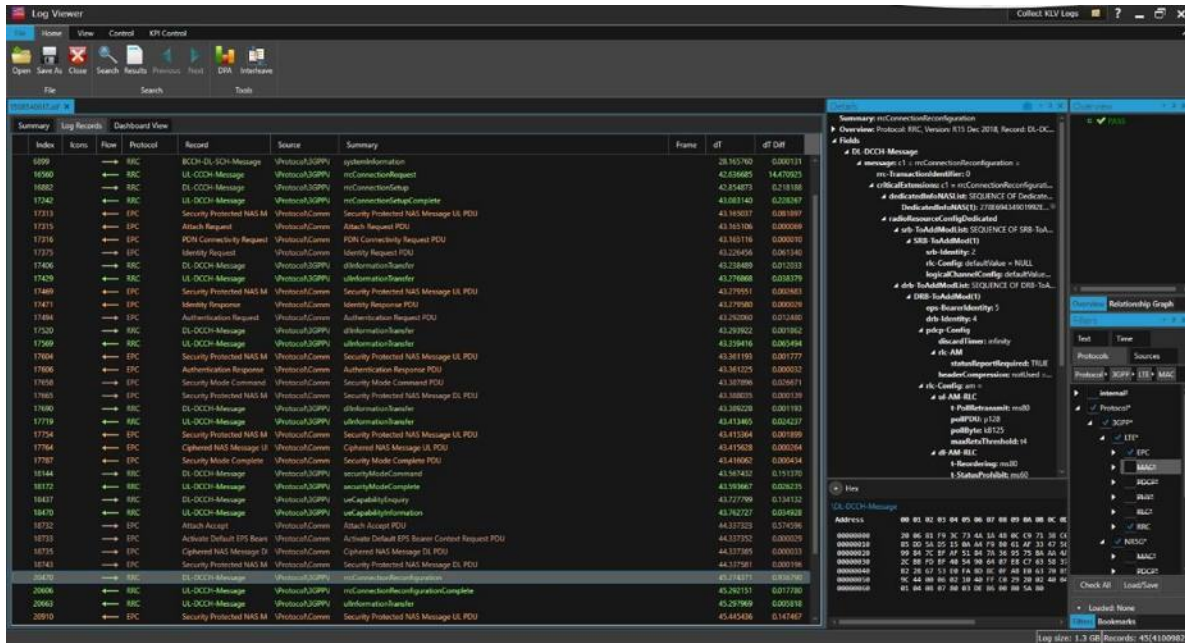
Log Viewer

Collect KLV Logs ? _ ☐ ✕

File Home View Control KPI Control

Open Save As Close Search Results Previous Next DPA Interleave

File Search Tools

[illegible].saf ✕

Summary Log Records Dashboard View

| Index | Icons | Flow | Protocol | Record | Source | Summary | Frame | dT | dT Diff |
|---|---|---|---|---|---|---|---|---|---|
| 6899 | | ← | RRC | BCCH-DL-SCH-Message | \Protocol\3GPP\ | systemInformation | | 28.165760 | 0.000131 |
| 16560 | | → | RRC | UL-CCCH-Message | \Protocol\3GPP\ | rrcConnectionRequest | | 42.636685 | 14.470925 |
| 16882 | | ← | RRC | DL-CCCH-Message | \Protocol\3GPP\ | rrcConnectionSetup | | 42.854873 | 0.218188 |
| 17242 | | → | RRC | UL-DCCH-Message | \Protocol\3GPP\ | rrcConnectionSetupComplete | | 43.083140 | 0.228267 |
| 17313 | | → | EPC | Security Protected NAS M | \Protocol\Comm | Security Protected NAS Message UL PDU | | 43.165037 | 0.081897 |
| 17315 | | → | EPC | Attach Request | \Protocol\Comm | Attach Request PDU | | 43.165106 | 0.000069 |
| 17316 | | → | EPC | PDN Connectivity Request | \Protocol\Comm | PDN Connectivity Request PDU | | 43.165116 | 0.000010 |
| 17375 | | ← | EPC | Identity Request | \Protocol\Comm | Identity Request PDU | | 43.226456 | 0.061340 |
| 17406 | | ← | RRC | DL-DCCH-Message | \Protocol\3GPP\ | dlInformationTransfer | | 43.238489 | 0.012033 |
| 17429 | | → | RRC | UL-DCCH-Message | \Protocol\3GPP\ | ulInformationTransfer | | 43.276868 | 0.038379 |
| 17469 | | → | EPC | Security Protected NAS M | \Protocol\Comm | Security Protected NAS Message UL PDU | | 43.279551 | 0.002683 |
| 17471 | | → | EPC | Identity Response | \Protocol\Comm | Identity Response PDU | | 43.279580 | 0.000029 |
| 17494 | | ← | EPC | Authentication Request | \Protocol\Comm | Authentication Request PDU | | 43.292060 | 0.012480 |
| 17520 | | ← | RRC | DL-DCCH-Message | \Protocol\3GPP\ | dlInformationTransfer | | 43.293922 | 0.001862 |
| 17569 | | → | RRC | UL-DCCH-Message | \Protocol\3GPP\ | ulInformationTransfer | | 43.359416 | 0.065494 |
| 17604 | | → | EPC | Security Protected NAS M | \Protocol\Comm | Security Protected NAS Message UL PDU | | 43.361193 | 0.001777 |
| 17606 | | → | EPC | Authentication Response | \Protocol\Comm | Authentication Response PDU | | 43.361225 | 0.000032 |
| 17658 | | ← | EPC | Security Mode Command | \Protocol\Comm | Security Mode Command PDU | | 43.387896 | 0.026671 |
| 17665 | | ← | EPC | Security Protected NAS M | \Protocol\Comm | Security Protected NAS Message DL PDU | | 43.388035 | 0.000139 |
| 17690 | | ← | RRC | DL-DCCH-Message | \Protocol\3GPP\ | dlInformationTransfer | | 43.389228 | 0.001193 |
| 17719 | | → | RRC | UL-DCCH-Message | \Protocol\3GPP\ | ulInformationTransfer | | 43.413465 | 0.024237 |
| 17754 | | → | EPC | Security Protected NAS M | \Protocol\Comm | Security Protected NAS Message UL PDU | | 43.415364 | 0.001899 |
| 17764 | | → | EPC | Ciphered NAS Message UI | \Protocol\Comm | Ciphered NAS Message UL PDU | | 43.415628 | 0.000264 |
| 17787 | | → | EPC | Security Mode Complete | \Protocol\Comm | Security Mode Complete PDU | | 43.416062 | 0.000434 |
| 18144 | | ← | RRC | DL-DCCH-Message | \Protocol\3GPP\ | securityModeCommand | | 43.567432 | 0.151370 |
| 18172 | | → | RRC | UL-DCCH-Message | \Protocol\3GPP\ | securityModeComplete | | 43.593667 | 0.026235 |
| 18437 | | ← | RRC | DL-DCCH-Message | \Protocol\3GPP\ | ueCapabilityEnquiry | | 43.727799 | 0.134132 |
| 18470 | | → | RRC | UL-DCCH-Message | \Protocol\3GPP\ | ueCapabilityInformation | | 43.762727 | 0.034928 |
| 18732 | | ← | EPC | Attach Accept | \Protocol\Comm | Attach Accept PDU | | 44.337323 | 0.574596 |
| 18733 | | ← | EPC | Activate Default EPS Bearer | \Protocol\Comm | Activate Default EPS Bearer Context Request PDU | | 44.337352 | 0.000029 |
| 18735 | | ← | EPC | Ciphered NAS Message DI | \Protocol\Comm | Ciphered NAS Message DL PDU | | 44.337385 | 0.000033 |
| 18743 | | ← | EPC | Security Protected NAS M | \Protocol\Comm | Security Protected NAS Message DL PDU | | 44.337581 | 0.000196 |
| 20470 | | ← | RRC | DL-DCCH-Message | \Protocol\3GPP\ | rrcConnectionReconfiguration | | 45.274371 | 0.936790 |
| 20606 | | → | RRC | UL-DCCH-Message | \Protocol\3GPP\ | rrcConnectionReconfigurationComplete | | 45.292151 | 0.017780 |
| 20663 | | → | RRC | UL-DCCH-Message | \Protocol\3GPP\ | ulInformationTransfer | | 45.297969 | 0.005818 |
| 20910 | | → | EPC | Security Protected NAS M | \Protocol\Comm | Security Protected NAS Message UL PDU | | 45.445436 | 0.147467 |

Details

Summary: rrcConnectionReconfiguration
Overview: Protocol: RRC, Version: R15 Dec 2018, Record: DL-DC...
Fields
DL-DCCH-Message
message: c1 = rrcConnectionReconfiguration =
rrc-TransactionIdentifier: 0
criticalExtensions: c1 = rrcConnectionReconfigurati...
dedicatedInfoNASList: SEQUENCE OF Dedicate...
DedicatedInfoNAS(1): 27080694349019928...
radioResourceConfigDedicated
srb-ToAddModList: SEQUENCE OF SRB-ToA...
SRB-ToAddMod(1)
srb-Identity: 2
rlc-Config: defaultValue = NULL
logicalChannelConfig: defaultValue...
drb-ToAddModList: SEQUENCE OF DRB-ToA...
DRB-ToAddMod(1)
eps-BearerIdentity: 5
drb-Identity: 4
pdcp-Config
discardTimer: infinity
rlc-AM
statusReportRequired: TRUE
headerCompression: notUsed =...
rlc-Config: am =
ul-AM-RLC
t-PollRetransmit: ms80
pollPDU: p128
pollByte: kB125
maxRetxThreshold: t4
dl-AM-RLC
t-Reordering: ms80
t-StatusProhibit: ms60

Hex
DL-DCCH-Message
Address 00 01 02 03 04 05 06 07 08 09 0A 0B 0C 0D
00000000 20 06 83 F9 3C 73 4A 5A 48 0C C9 73 38 C0
00000010 B5 DD 5A D5 15 0A A4 F9 80 61 AF 33 47 5C
00000020 99 B4 7C BF AF 51 84 7A 36 05 75 8A AA A
00000030 2C 88 FD EF 48 54 90 64 07 E8 C7 63 58 3
00000040 82 26 67 53 E0 FA 03 0C 0F A0 E0 63 70 8
00000050 9C 44 00 06 02 10 40 FF C0 29 20 02 40 0
00000060 01 04 00 07 80 03 0E 06 00 00 5A 80

Overview
PASS

Overview Relationship Graph
Filters
Text Time
Protocols Sources
Protocol • 3GPP • LTE • MAC
internal
Protocol*
3GPP*
LTE*
EPC
MAC
PDCP
PHY
RLC
RRC
NR5G*
MAC
PDCP
Check All Load/Save
Loaded: None
Filters Bookmarks

Log size: 1.3 GB Records: 45(4100982